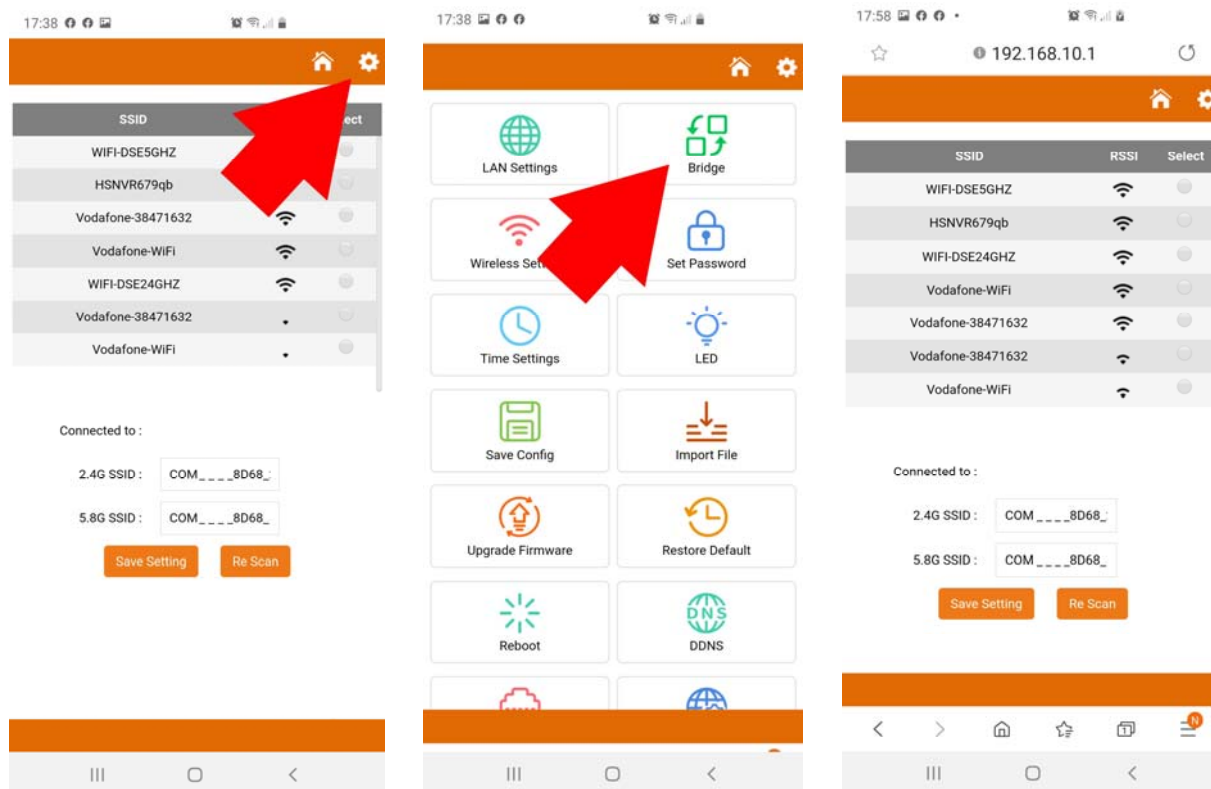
17:38

| SSID | | ect |
|---|---|---|
| WIFI-DSE5GHZ | | |
| HSNVR679qb | | |
| Vodafone-38471632 | | |
| Vodafone-WiFi | | |
| WIFI-DSE24GHZ | | |
| Vodafone-38471632 | | |
| Vodafone-WiFi | | |

Connected to :

2.4G SSID : COM_ _ _ _8D68_

5.8G SSID : COM_ _ _ _8D68_

Save Setting Re Scan

17:38

LAN Settings
Bridge
Wireless Set
Set Password
Time Settings
LED
Save Config
Import File
Upgrade Firmware
Restore Default
Reboot
DNS
DDNS

17:58

192.168.10.1

| SSID | RSSI | Select |
|---|---|---|
| WIFI-DSE5GHZ | | |
| HSNVR679qb | | |
| WIFI-DSE24GHZ | | |
| Vodafone-WiFi | | |
| Vodafone-38471632 | | |
| Vodafone-38471632 | | |
| Vodafone-WiFi | | |

Connected to :

2.4G SSID : COM_ _ _ _8D68_

5.8G SSID : COM_ _ _ _8D68_

Save Setting Re Scan

N